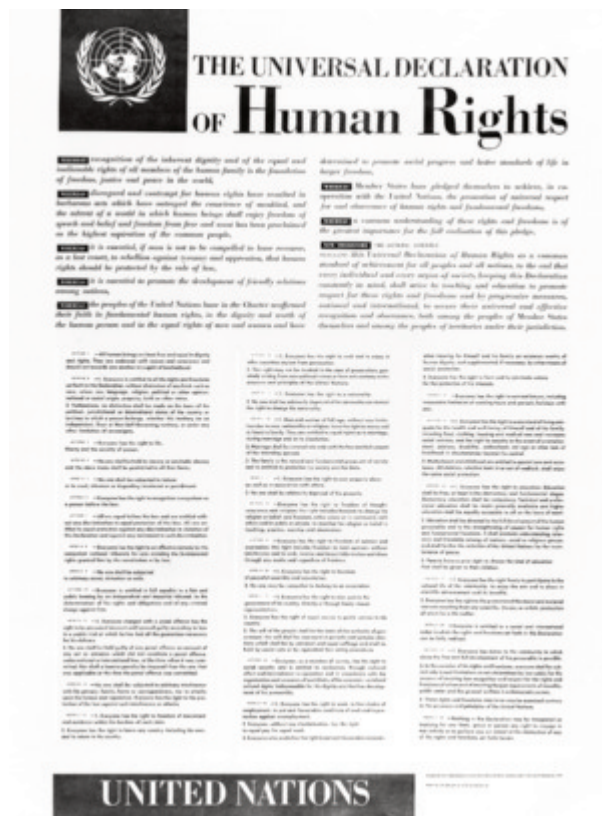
THE UNIVERSAL DECLARATION
OF Human Rights

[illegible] recognition of the inherent dignity and of the equal and inalienable rights of all members of the human family is the foundation of freedom, justice and peace in the world,

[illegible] disregard and contempt for human rights have resulted in barbarous acts which have outraged the conscience of mankind, and the advent of a world in which human beings shall enjoy freedom of speech and belief and freedom from fear and want has been proclaimed as the highest aspiration of the common people,

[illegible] it is essential, if man is not to be compelled to have recourse, as a last resort, to rebellion against tyranny and oppression, that human rights should be protected by the rule of law,

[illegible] it is essential to promote the development of friendly relations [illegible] nations,

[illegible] the peoples of the United Nations have in the Charter reaffirmed their faith in fundamental human rights, in the dignity and worth of the human person and in the equal rights of men and women and have

determined to promote social progress and better standards of life in larger freedom,

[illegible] Member States have pledged themselves to achieve, in co-operation with the United Nations, the promotion of universal respect for and observance of human rights and fundamental freedoms,

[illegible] a common understanding of these rights and freedoms is of the greatest importance for the full realization of this pledge,

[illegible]

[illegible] this Universal Declaration of Human Rights as a common standard of achievement for all peoples and all nations, to the end that every individual and every organ of society, keeping this Declaration constantly in mind, shall strive by teaching and education to promote respect for these rights and freedoms and by progressive measures, national and international, to secure their universal and effective recognition and observance, both among the peoples of Member States themselves and among the peoples of territories under their jurisdiction.

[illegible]

UNITED NATIONS

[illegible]